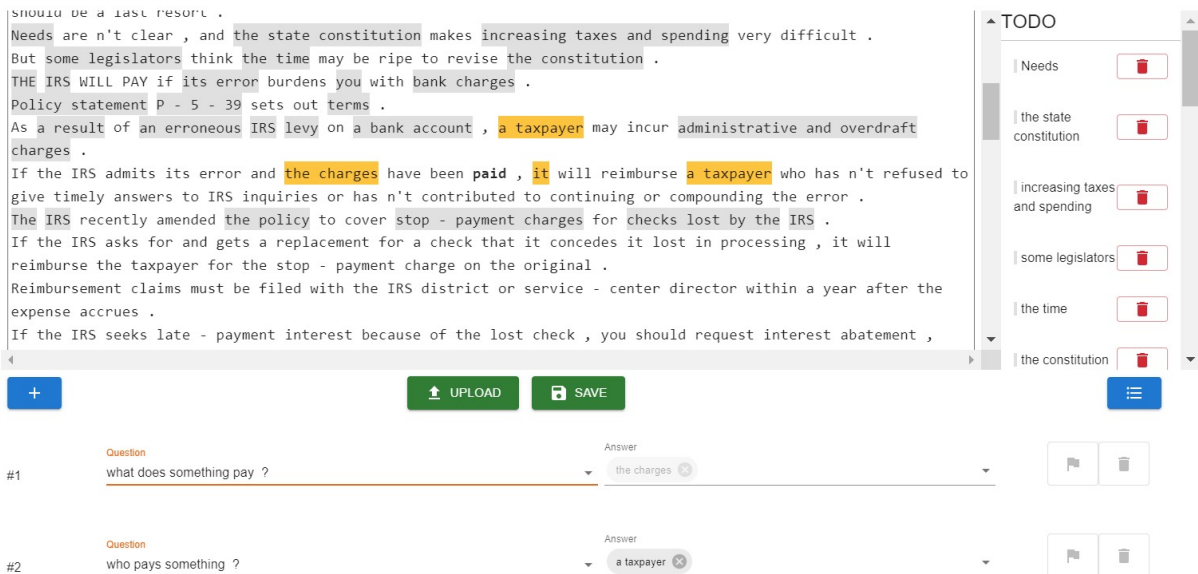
should be a last resort .
Needs are n't clear , and the state constitution makes increasing taxes and spending very difficult .
But some legislators think the time may be ripe to revise the constitution .
THE IRS WILL PAY if its error burdens you with bank charges .
Policy statement P - 5 - 39 sets out terms .
As a result of an erroneous IRS levy on a bank account , a taxpayer may incur administrative and overdraft charges .
If the IRS admits its error and the charges have been paid , it will reimburse a taxpayer who has n't refused to give timely answers to IRS inquiries or has n't contributed to continuing or compounding the error .
The IRS recently amended the policy to cover stop - payment charges for checks lost by the IRS .
If the IRS asks for and gets a replacement for a check that it concedes it lost in processing , it will reimburse the taxpayer for the stop - payment charge on the original .
Reimbursement claims must be filed with the IRS district or service - center director within a year after the expense accrues .
If the IRS seeks late - payment interest because of the lost check , you should request interest abatement ,

TODO
Needs
the state constitution
increasing taxes and spending
some legislators
the time
the constitution

+
UPLOAD
SAVE

#1
Question
what does something pay ?
Answer
the charges

#2
Question
who pays something ?
Answer
a taxpayer